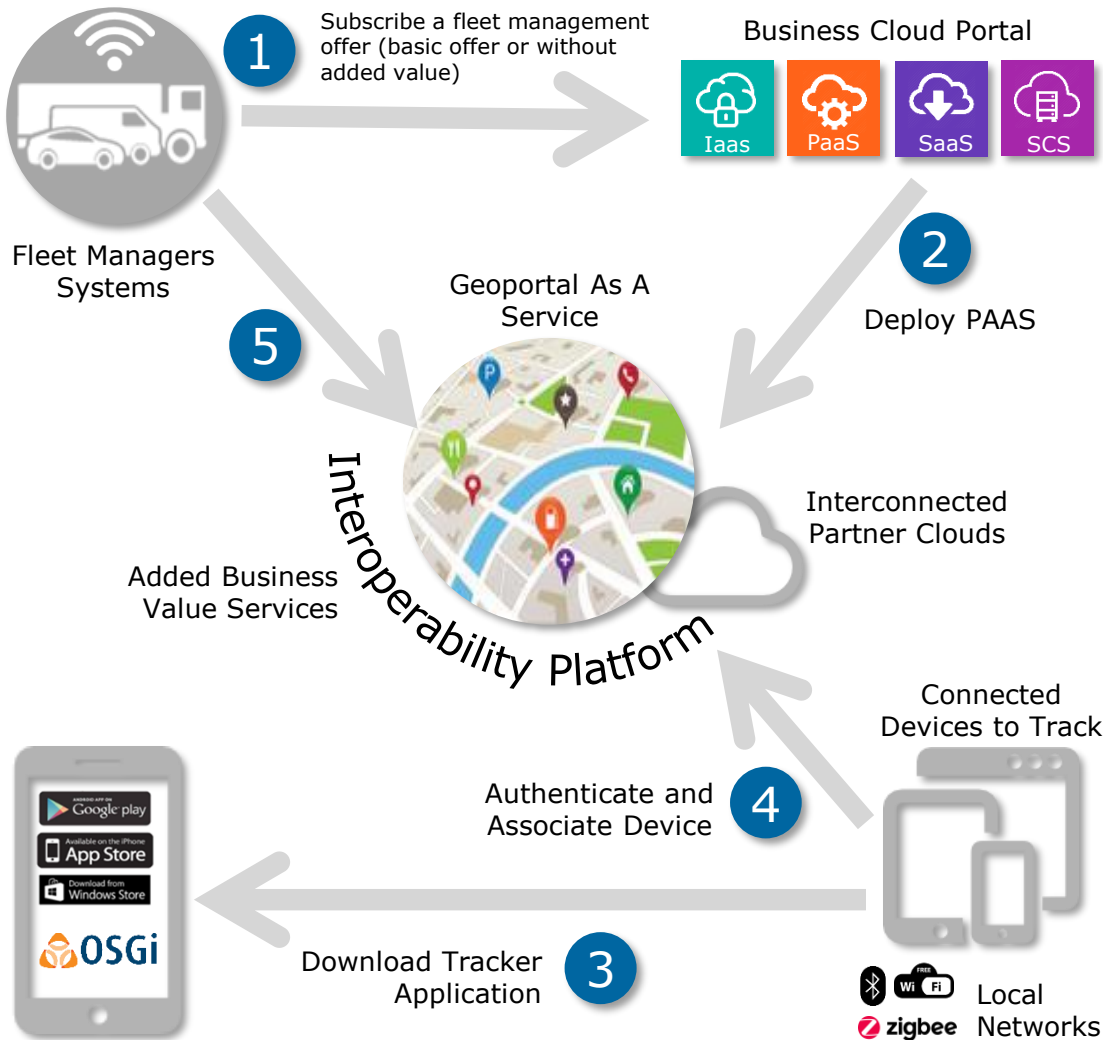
1

Subscribe a fleet management offer (basic offer or without added value)

Business Cloud Portal

Iaas

PaaS

SaaS

SCS

Fleet Managers Systems

2

Deploy PAAS

5

Geoportal As A Service

Interoperability Platform

Interconnected Partner Clouds

Added Business Value Services

Connected Devices to Track

Authenticate and Associate Device

4

ANDROID APP ON Google play

Available on the iPhone App Store

Download from Windows Store

OSGi

Download Tracker Application

3

FREE Wi Fi

zigbee

Local Networks